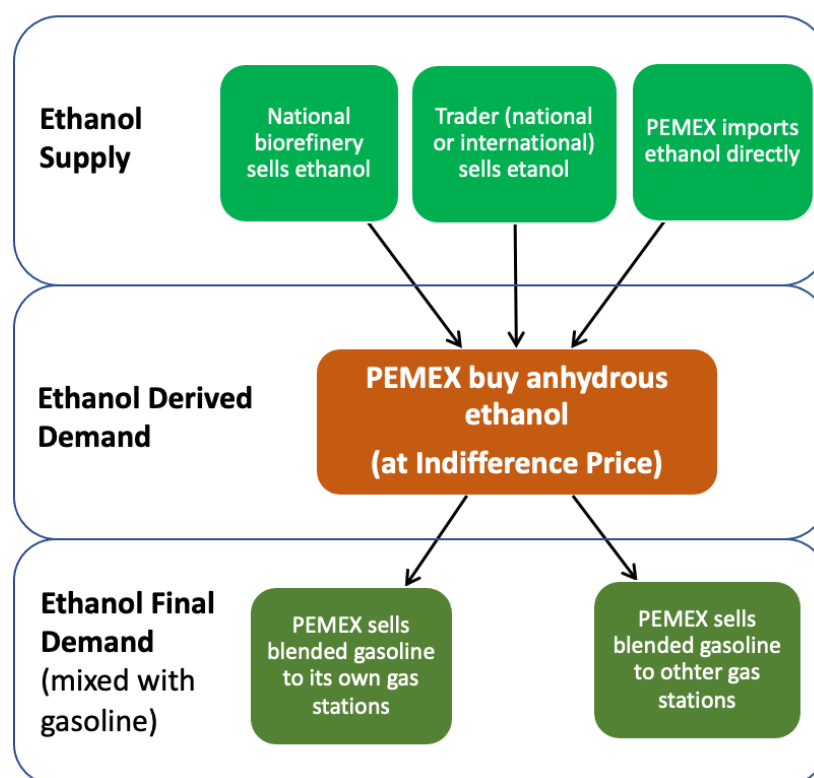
Ethanol Supply

National biorefinery sells ethanol

Trader (national or international) sells etanol

PEMEX imports ethanol directly

Ethanol Derived Demand

PEMEX buy anhydrous ethanol

(at Indifference Price)

Ethanol Final Demand (mixed with gasoline)

PEMEX sells blended gasoline to its own gas stations

PEMEX sells blended gasoline to othter gas stations